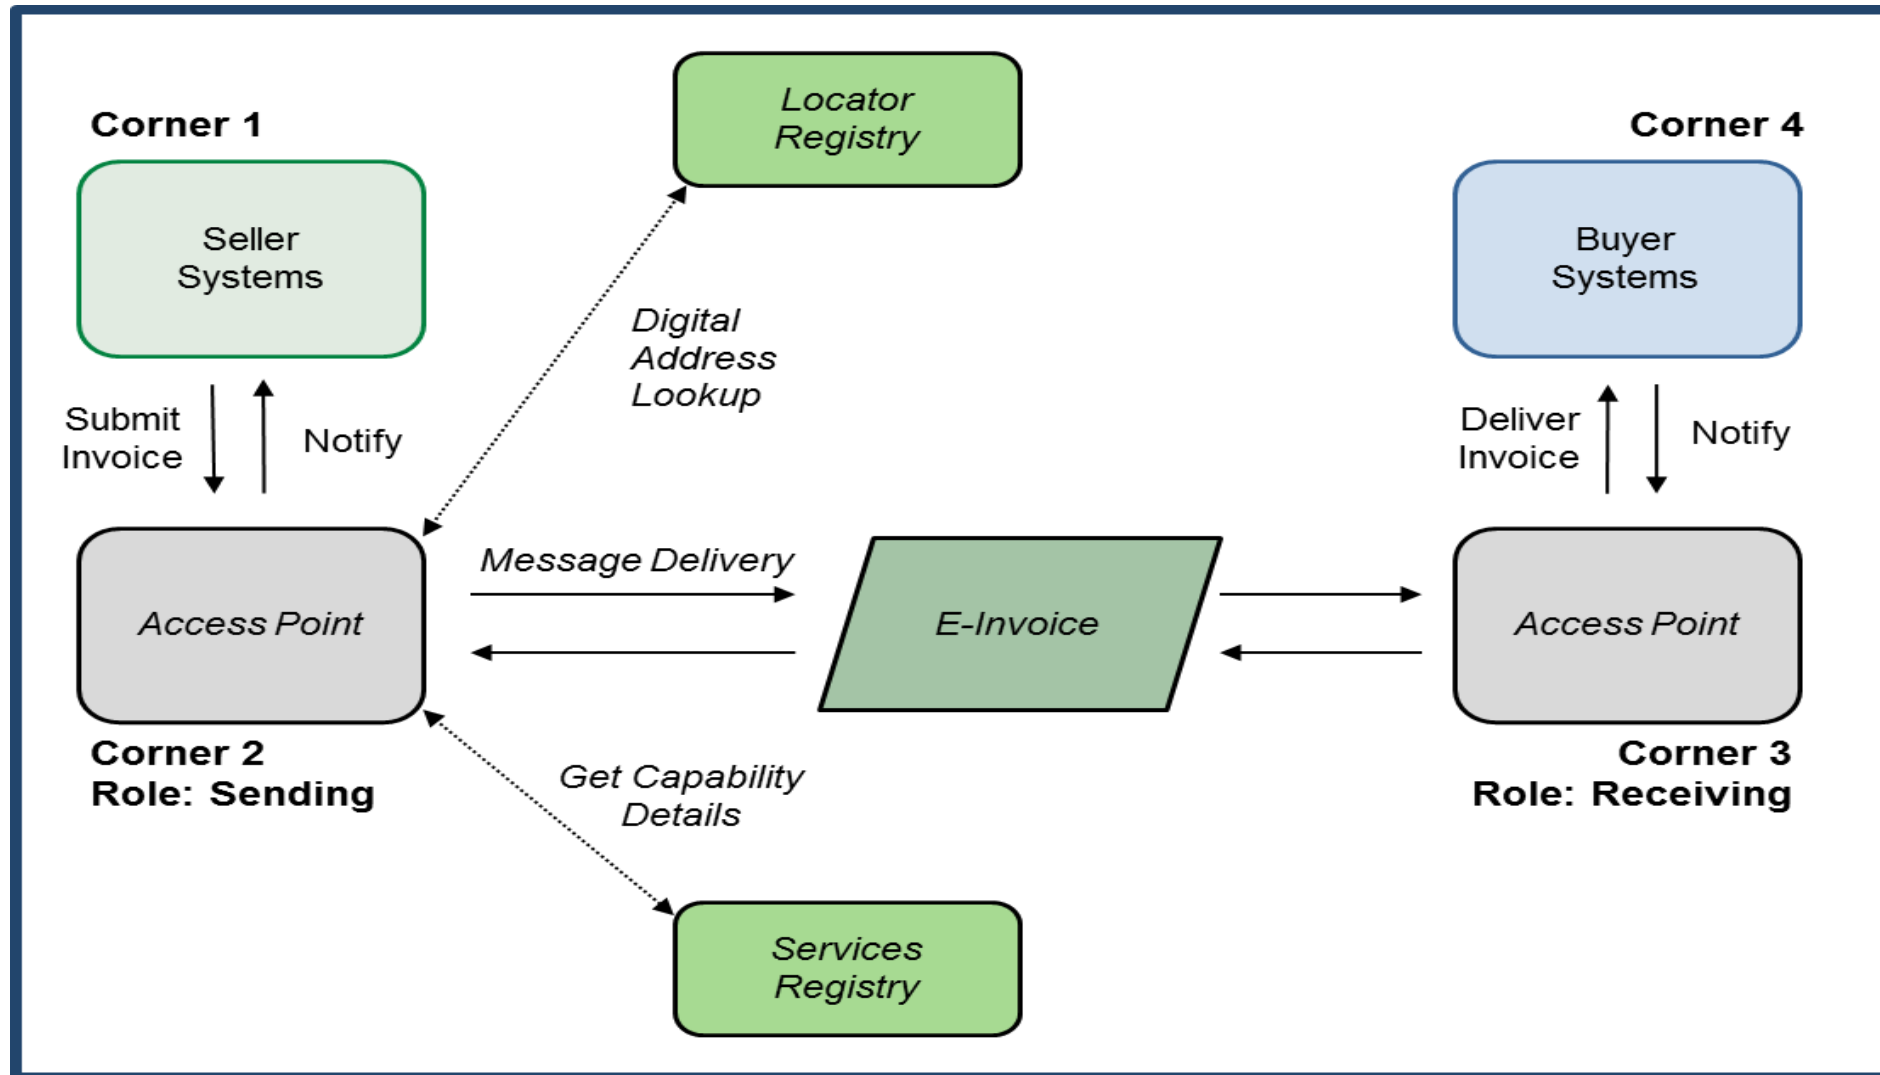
Locator Registry

Corner 1

Corner 4

Seller Systems

Buyer Systems

Digital Address Lookup

Submit Invoice

Notify

Deliver Invoice

Notify

Message Delivery

Access Point

E-Invoice

Access Point

Corner 2
Role: Sending

Corner 3
Role: Receiving

Get Capability Details

Services Registry